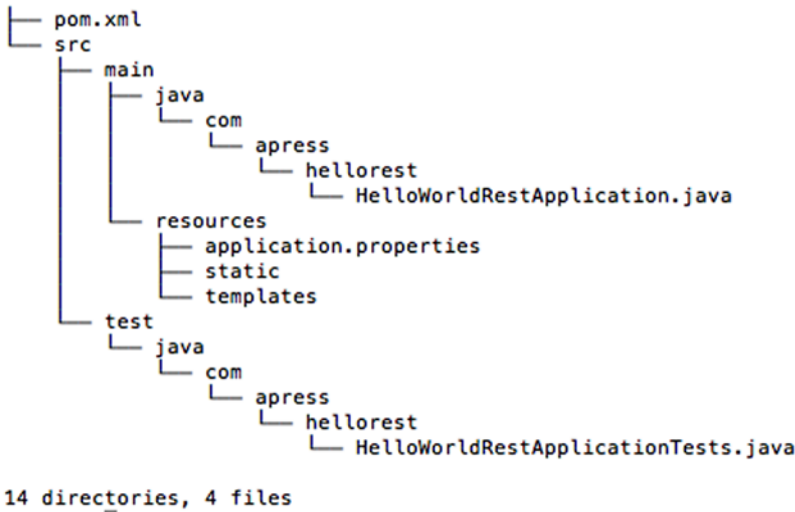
├── pom.xml
└── src
    ├── main
    │   ├── java
    │   │   └── com
    │   │       └── apress
    │   │           └── hellorest
    │   │               └── HelloWorldRestApplication.java
    │   └── resources
    │       ├── application.properties
    │       ├── static
    │       └── templates
    └── test
        └── java
            └── com
                └── apress
                    └── hellorest
                        └── HelloWorldRestApplicationTests.java

14 directories, 4 files